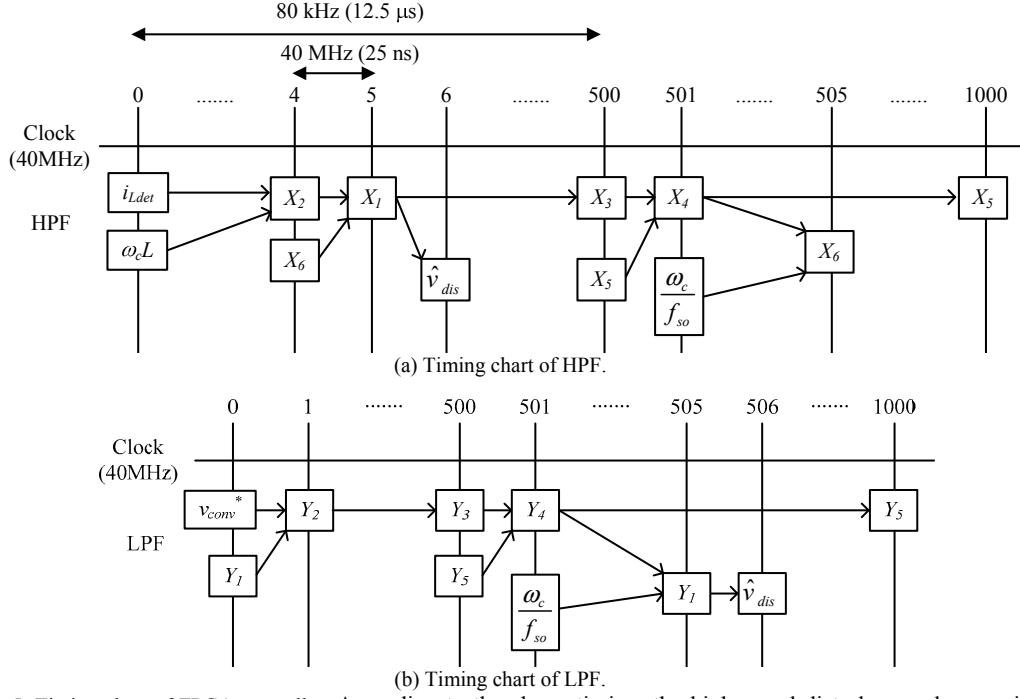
80 kHz (12.5 μs)

40 MHz (25 ns)

0 ....... 4 5 6 ....... 500 501 ....... 505 ....... 1000

Clock (40MHz)

HPF

$i_{Ldet}$

$\omega_c L$

$X_2$

$X_6$

$X_1$

$\hat{v}_{dis}$

$X_3$

$X_5$

$X_4$

$\frac{\omega_c}{f_{so}}$

$X_6$

$X_5$

(a) Timing chart of HPF.

0 1 ....... 500 501 ....... 505 506 ....... 1000

Clock (40MHz)

LPF

$v_{conv}^*$

$Y_1$

$Y_2$

$Y_3$

$Y_5$

$Y_4$

$\frac{\omega_c}{f_{so}}$

$Y_1$

$\hat{v}_{dis}$

$Y_5$

(b) Timing chart of LPF.

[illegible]